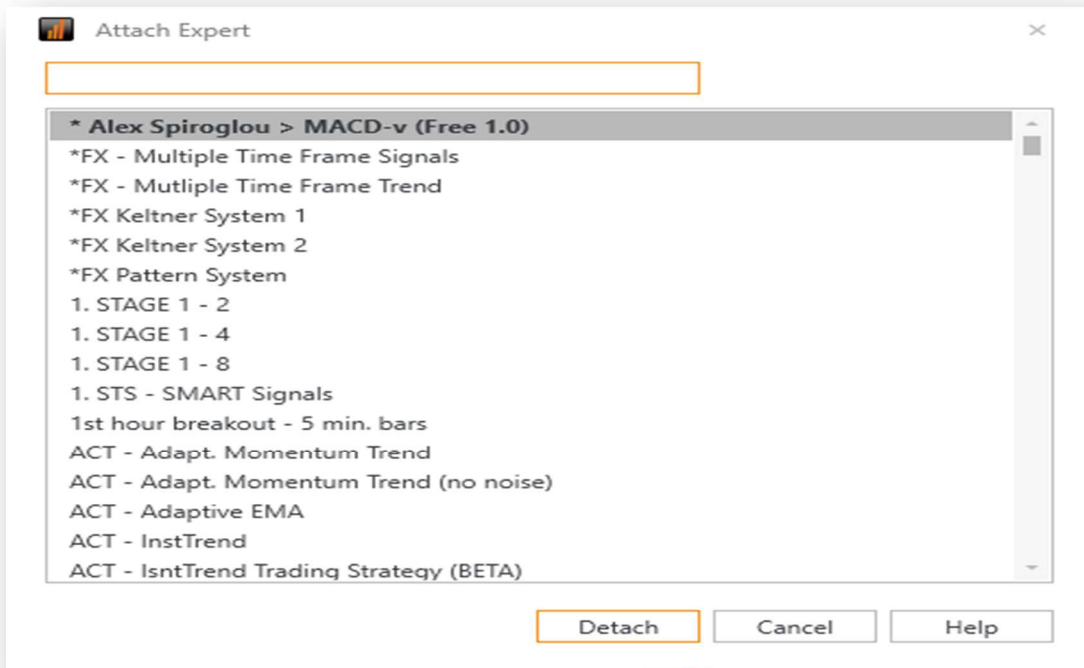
Attach Expert

* Alex Spiroglou > MACD-v (Free 1.0)
*FX - Multiple Time Frame Signals
*FX - Mutliple Time Frame Trend
*FX Keltner System 1
*FX Keltner System 2
*FX Pattern System
1. STAGE 1 - 2
1. STAGE 1 - 4
1. STAGE 1 - 8
1. STS - SMART Signals
1st hour breakout - 5 min. bars
ACT - Adapt. Momentum Trend
ACT - Adapt. Momentum Trend (no noise)
ACT - Adaptive EMA
ACT - InstTrend
ACT - IsntTrend Trading Strategy (BETA)

Detach
Cancel
Help